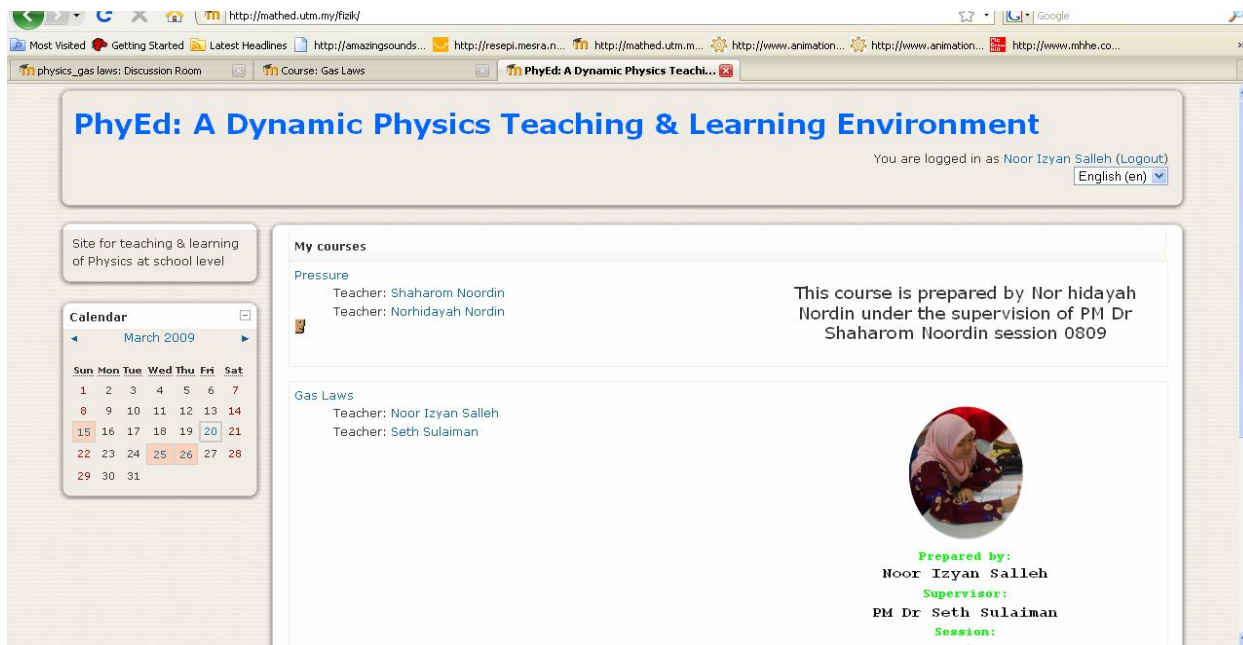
http://mathed.utm.my/fizik/

Google

Most Visited Getting Started Latest Headlines http://amazingsounds... http://resepi.mesra.n... http://mathed.utm.m... http://www.animation... http://www.animation... http://www.mhhe.co...

physics_gas laws: Discussion Room | Course: Gas Laws | PhyEd: A Dynamic Physics Teachi...

PhyEd: A Dynamic Physics Teaching & Learning Environment

You are logged in as Noor Izyan Salleh (Logout)

English (en)

Site for teaching & learning of Physics at school level

Calendar

March 2009

| Sun | Mon | Tue | Wed | Thu | Fri | Sat |
|---|---|---|---|---|---|---|
| 1 | 2 | 3 | 4 | 5 | 6 | 7 |
| 8 | 9 | 10 | 11 | 12 | 13 | 14 |
| 15 | 16 | 17 | 18 | 19 | 20 | 21 |
| 22 | 23 | 24 | 25 | 26 | 27 | 28 |
| 29 | 30 | 31 | | | | |

My courses

Pressure
Teacher: Shaharom Noordin
Teacher: Norhidayah Nordin

This course is prepared by Nor hidayah Nordin under the supervision of PM Dr Shaharom Noordin session 0809

Gas Laws
Teacher: Noor Izyan Salleh
Teacher: Seth Sulaiman

Prepared by:
Noor Izyan Salleh
Supervisor:
PM Dr Seth Sulaiman
Session: